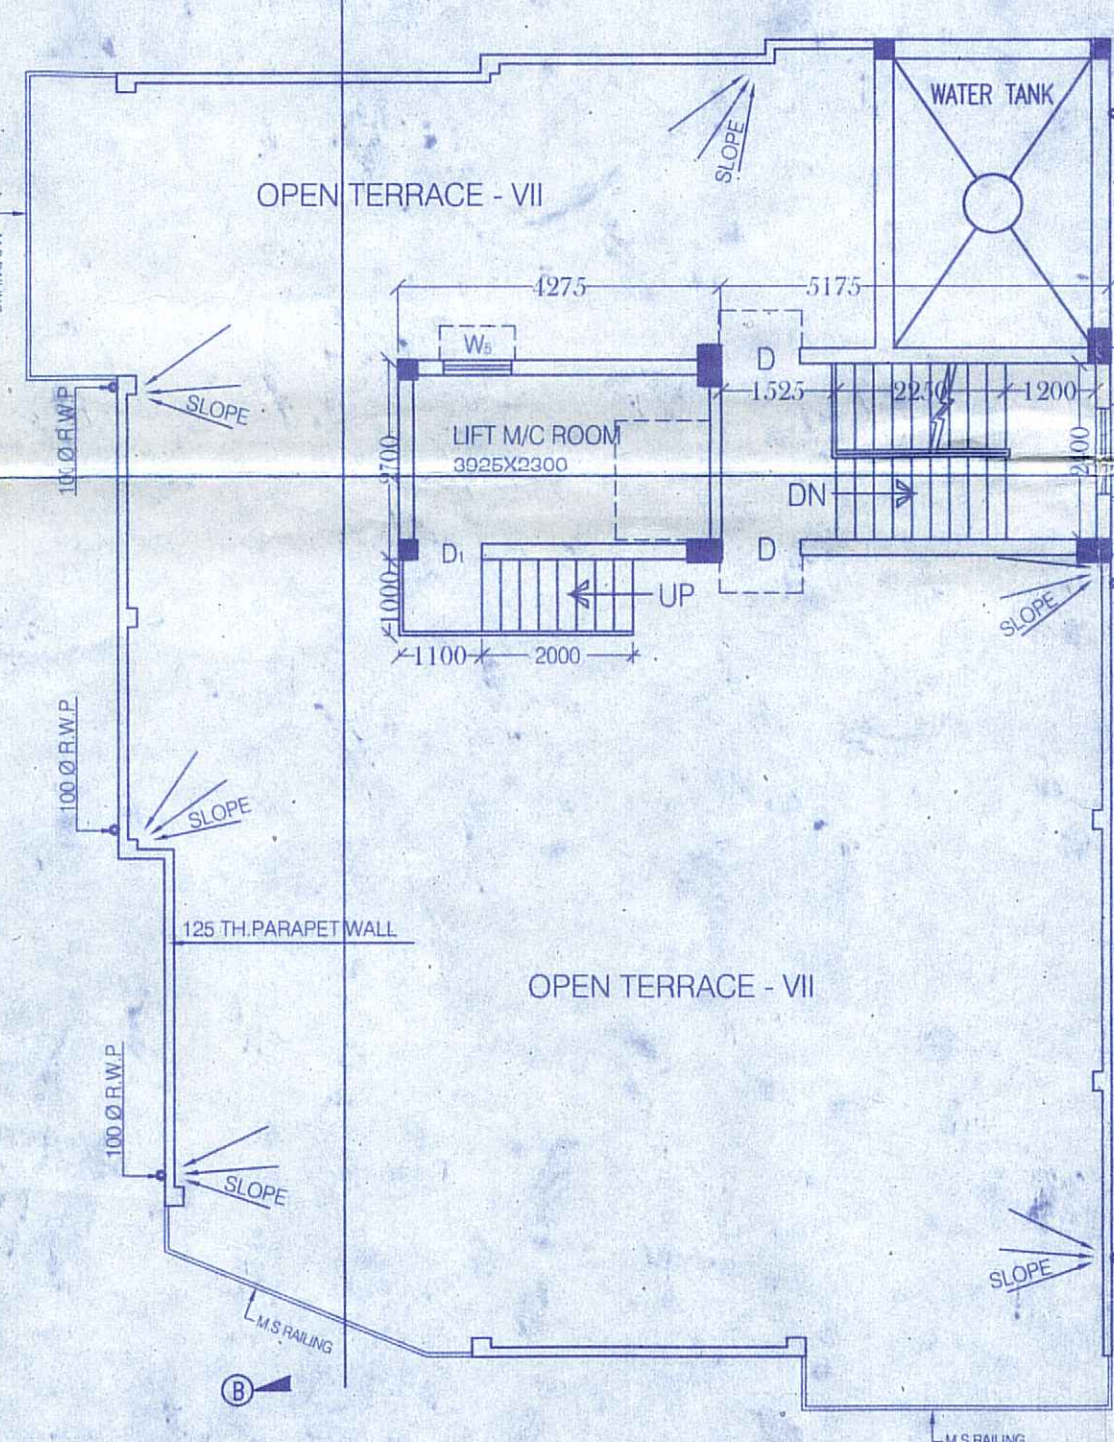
WATER TANK

SLOPE

OPEN TERRACE - VII

4275

5175

$W_5$

D

1525

2250

1200

LIFT M/C ROOM
3925X2300

2700

2400

DN

$D_1$

D

SLOPE

100 Ø R.W.P

SLOPE

1000

UP

1100

2000

SLOPE

100 Ø R.W.P

SLOPE

125 TH.PARAPET WALL

OPEN TERRACE - VII

100 Ø R.W.P

SLOPE

SLOPE

M.S RAILING

B

M.S RAILING